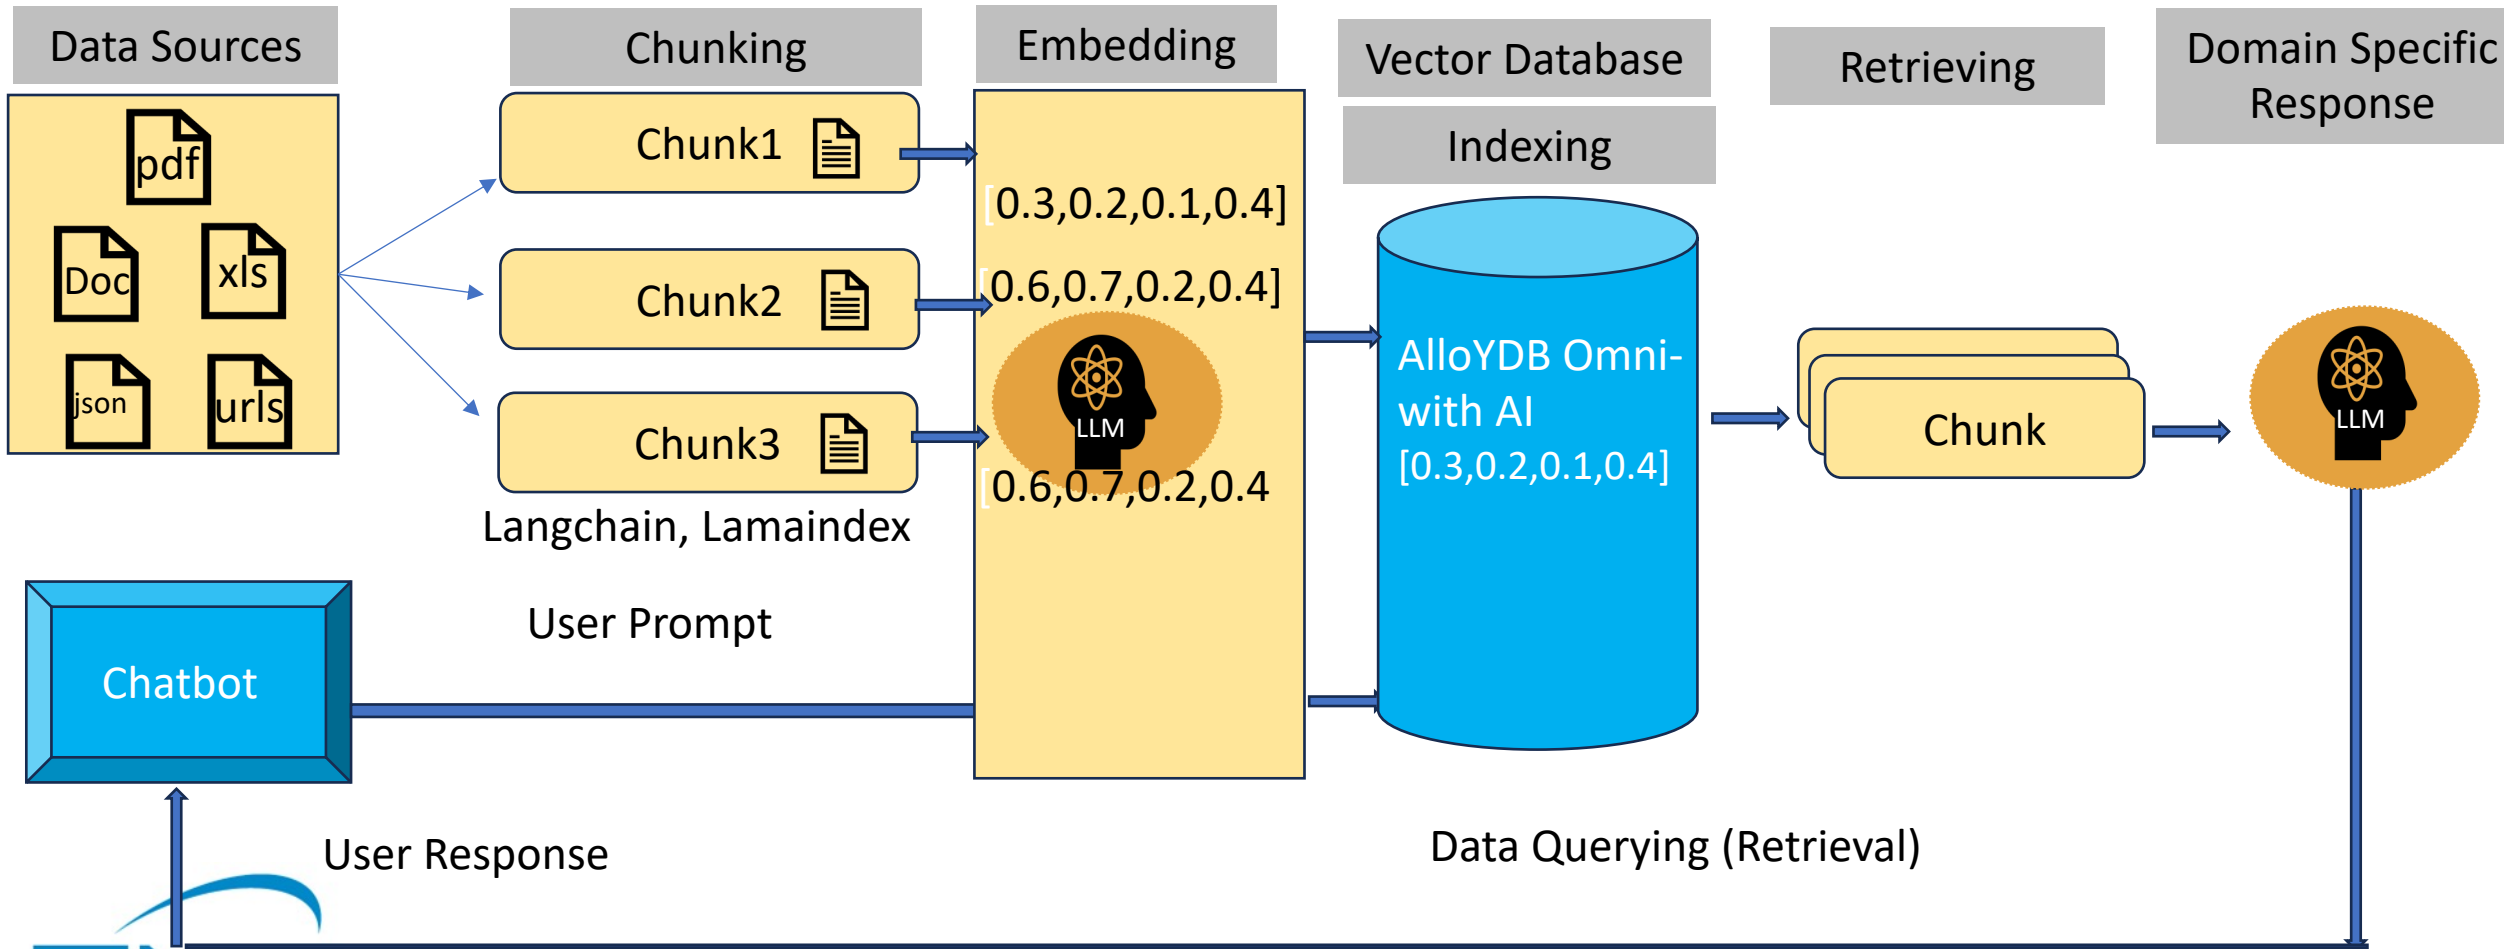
Data Sources

pdf

Doc

xls

json

urls

Chunking

Chunk1

Chunk2

Chunk3

Langchain, Lamaindex

Embedding

[0.3,0.2,0.1,0.4]

[0.6,0.7,0.2,0.4]

LLM

[0.6,0.7,0.2,0.4

Vector Database

Indexing

AlloYDB Omni-with AI
[0.3,0.2,0.1,0.4]

Retrieving

Chunk

Domain Specific Response

LLM

Chatbot

User Prompt

User Response

Data Querying (Retrieval)